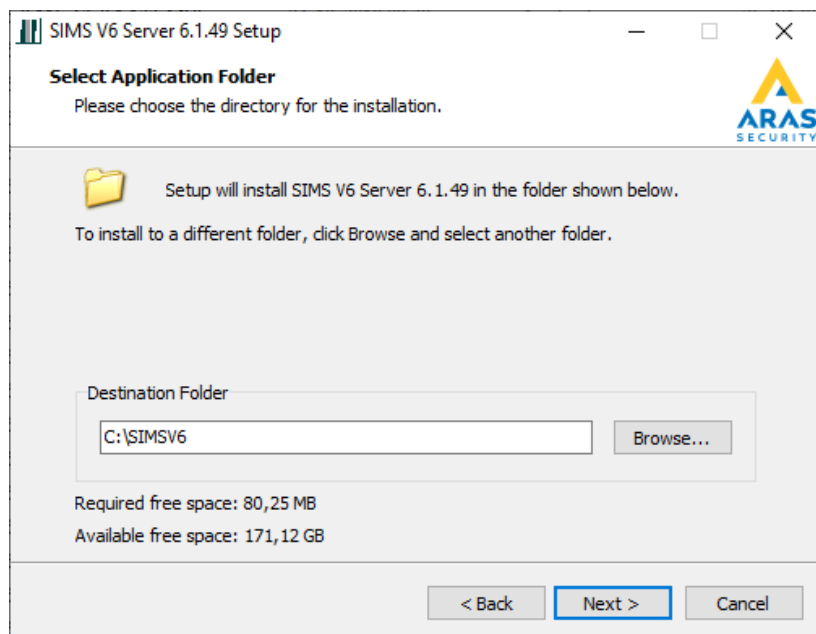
SIMS V6 Server 6.1.49 Setup

Select Application Folder

Please choose the directory for the installation.

ARAS SECURITY

Setup will install SIMS V6 Server 6.1.49 in the folder shown below.

To install to a different folder, click Browse and select another folder.

Destination Folder

C:\SIMSV6

Browse...

Required free space: 80,25 MB

Available free space: 171,12 GB

< Back

Next >

Cancel